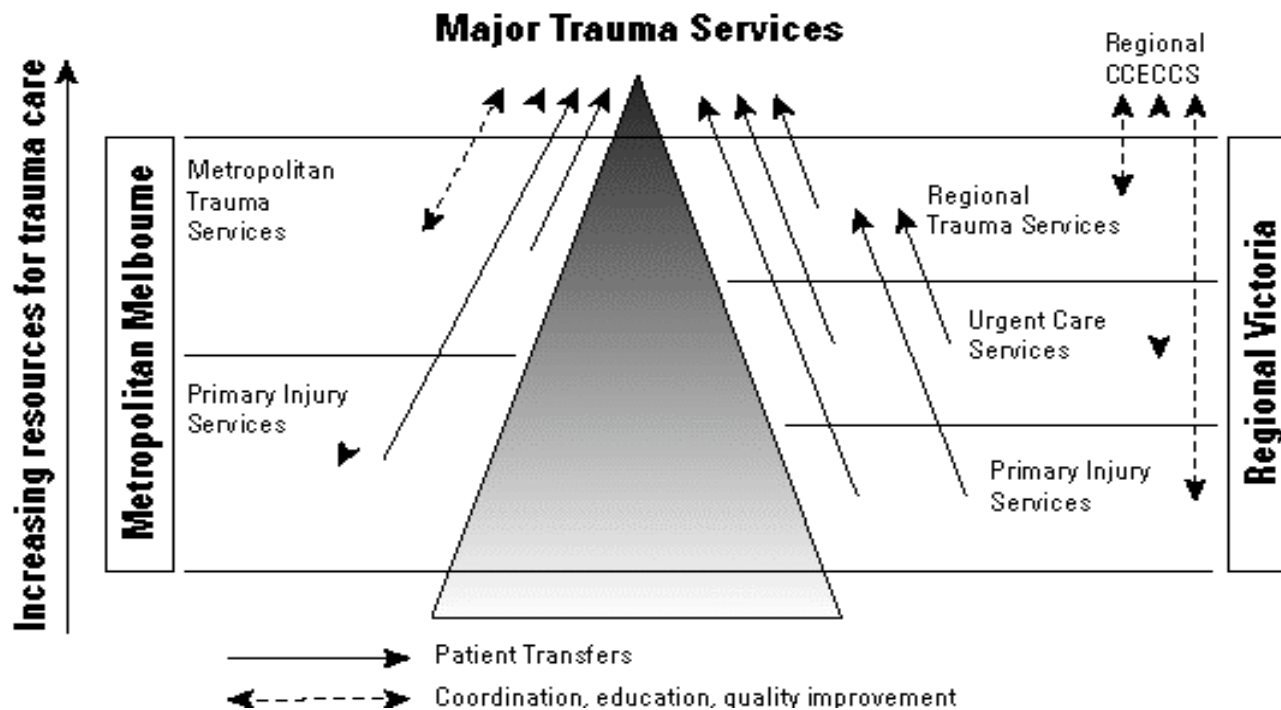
Major Trauma Services

Increasing resources for trauma care

Regional CCECCS

Metropolitan Melbourne

Metropolitan Trauma Services

Primary Injury Services

Regional Trauma Services

Urgent Care Services

Primary Injury Services

Regional Victoria

Patient Transfers

Coordination, education, quality improvement